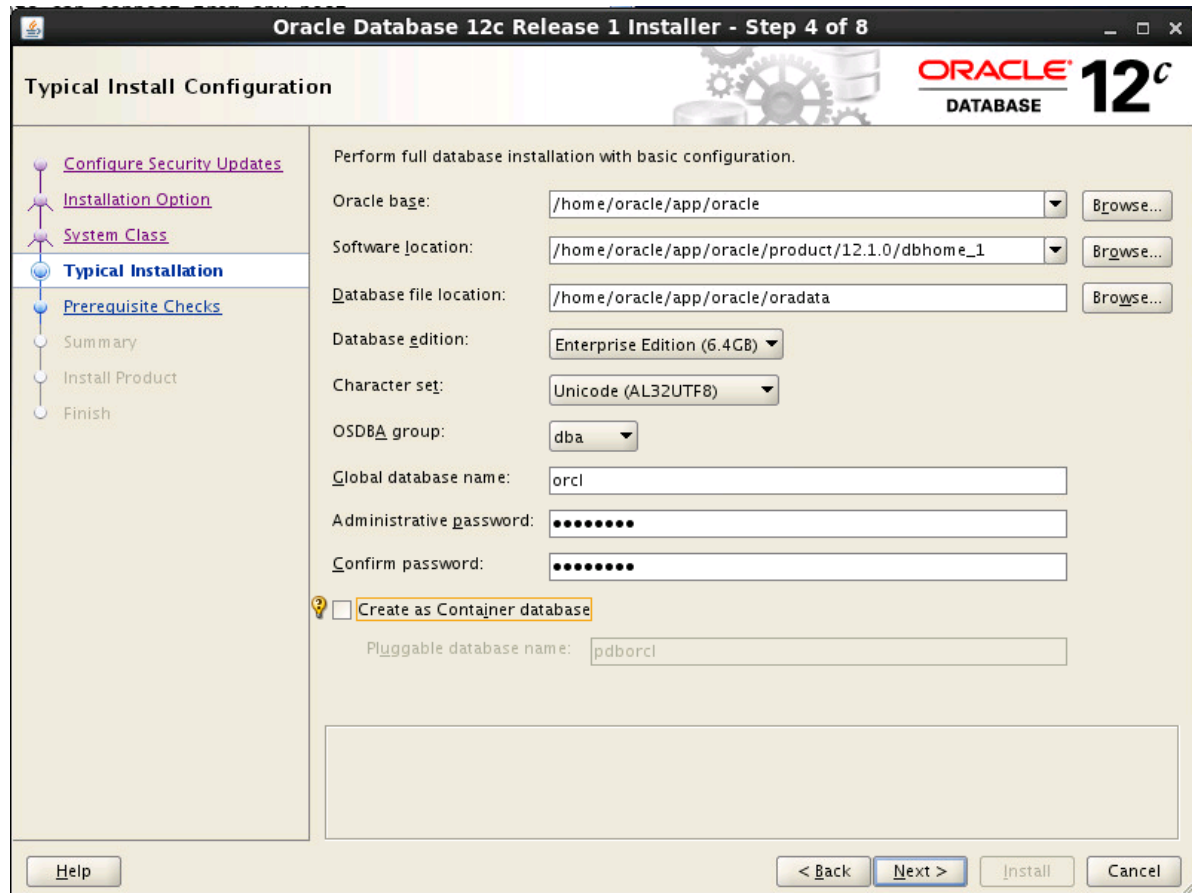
Oracle Database 12c Release 1 Installer - Step 4 of 8

Typical Install Configuration

ORACLE DATABASE 12c

Configure Security Updates
Installation Option
System Class
Typical Installation
Prerequisite Checks
Summary
Install Product
Finish

Perform full database installation with basic configuration.

Oracle base: /home/oracle/app/oracle Browse...

Software location: /home/oracle/app/oracle/product/12.1.0/dbhome_1 Browse...

Database file location: /home/oracle/app/oracle/oradata Browse...

Database edition: Enterprise Edition (6.4GB)

Character set: Unicode (AL32UTF8)

OSDBA group: dba

Global database name: orcl

Administrative password: ••••••••

Confirm password: ••••••••

Create as Container database

Pluggable database name: pdborcl

Help

< Back Next > Install Cancel